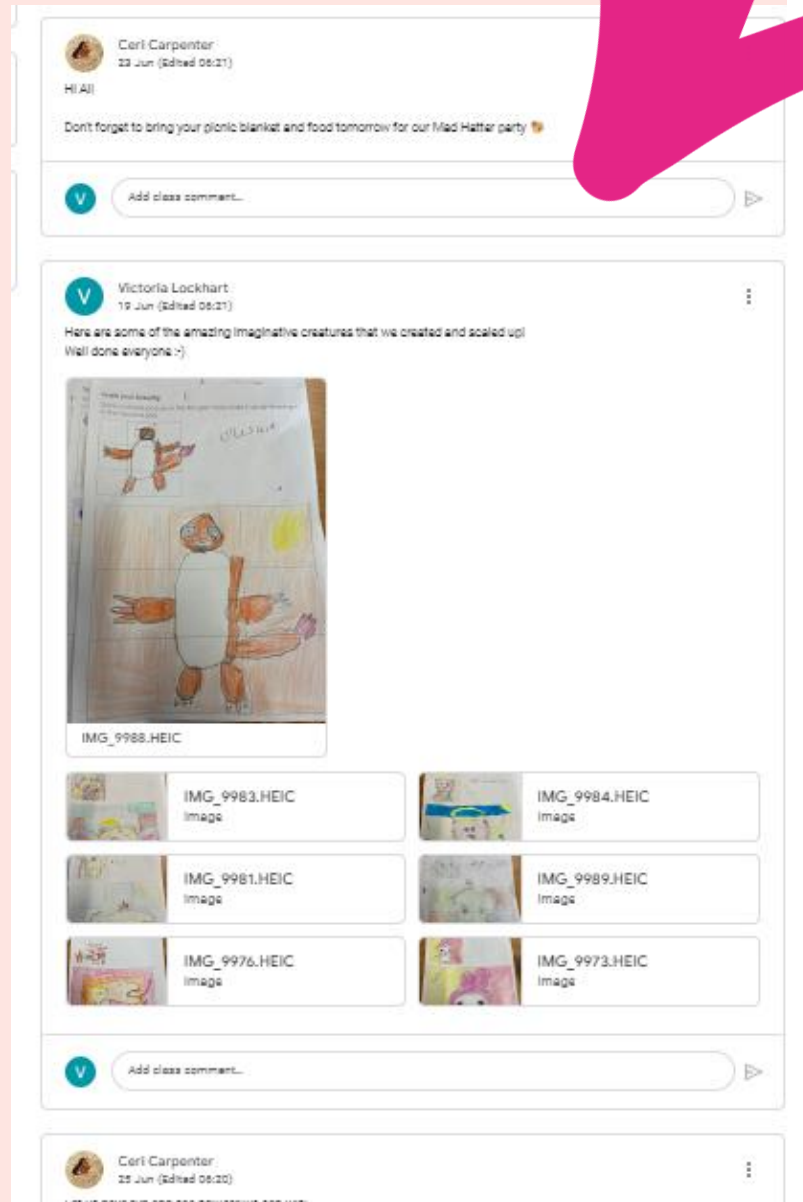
Ceri Carpenter
23 Jun (Edited 06:21)

Hi All

Don't forget to bring your picnic blanket and food tomorrow for our Mad Hatter party

V Add class comment...

V Victoria Lockhart
19 Jun (Edited 06:21)

Here are some of the amazing imaginative creatures that we created and scaled up!
Well done everyone :-)

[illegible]

IMG_9988.HEIC

IMG_9983.HEIC
Image

IMG_9984.HEIC
Image

IMG_9981.HEIC
Image

IMG_9989.HEIC
Image

IMG_9976.HEIC
Image

IMG_9973.HEIC
Image

V Add class comment...

Ceri Carpenter
25 Jun (Edited 06:20)

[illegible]